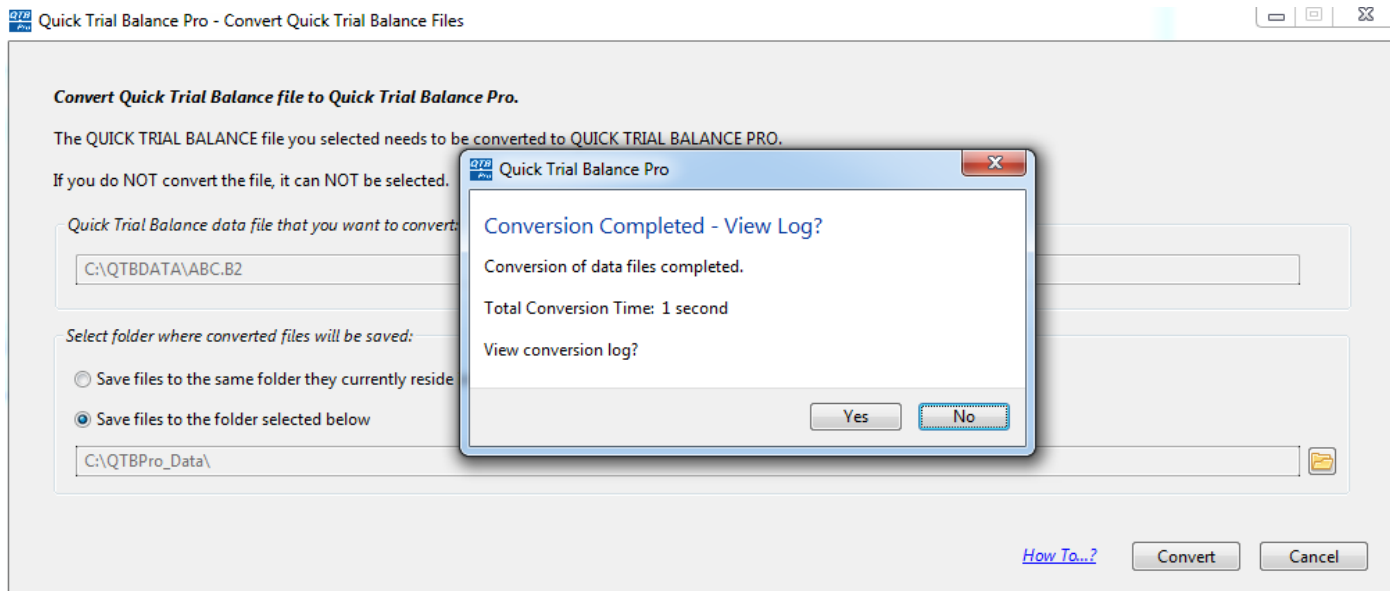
QTB Pro Quick Trial Balance Pro - Convert Quick Trial Balance Files

Convert Quick Trial Balance file to Quick Trial Balance Pro.

The QUICK TRIAL BALANCE file you selected needs to be converted to QUICK TRIAL BALANCE PRO.

If you do NOT convert the file, it can NOT be selected.

Quick Trial Balance data file that you want to convert:

C:\QTBDATA\ABC.B2

Select folder where converted files will be saved:

Save files to the same folder they currently reside

Save files to the folder selected below

C:\QTBPro_Data\

How To...?

Convert

Cancel

QTB Pro Quick Trial Balance Pro

Conversion Completed - View Log?

Conversion of data files completed.

Total Conversion Time: 1 second

View conversion log?

Yes

No